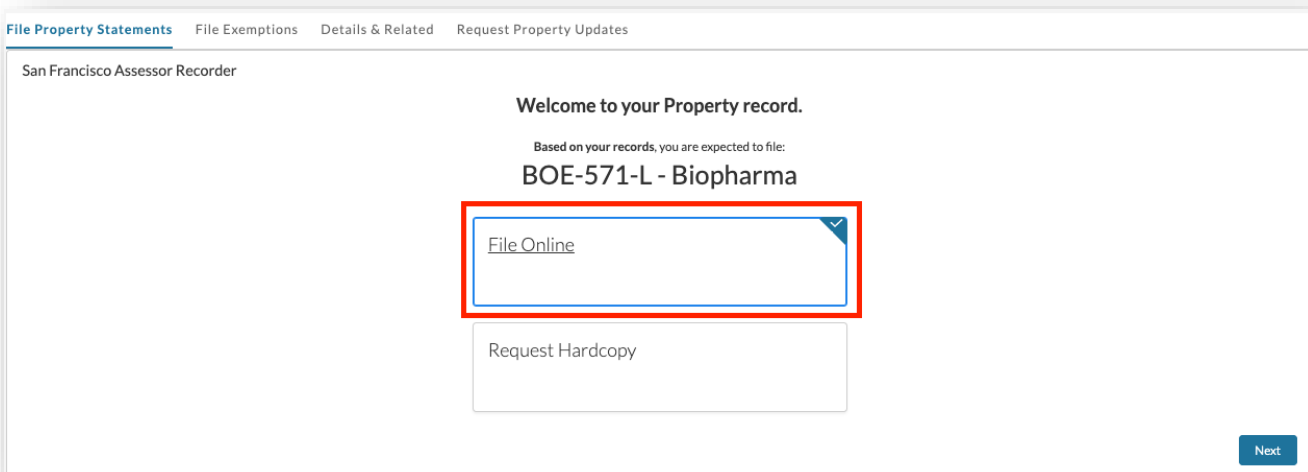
File Property Statements File Exemptions Details & Related Request Property Updates

San Francisco Assessor Recorder

Welcome to your Property record.

**Based on your records**, you are expected to file:

BOE-571-L - Biopharma

File Online

Request Hardcopy

Next